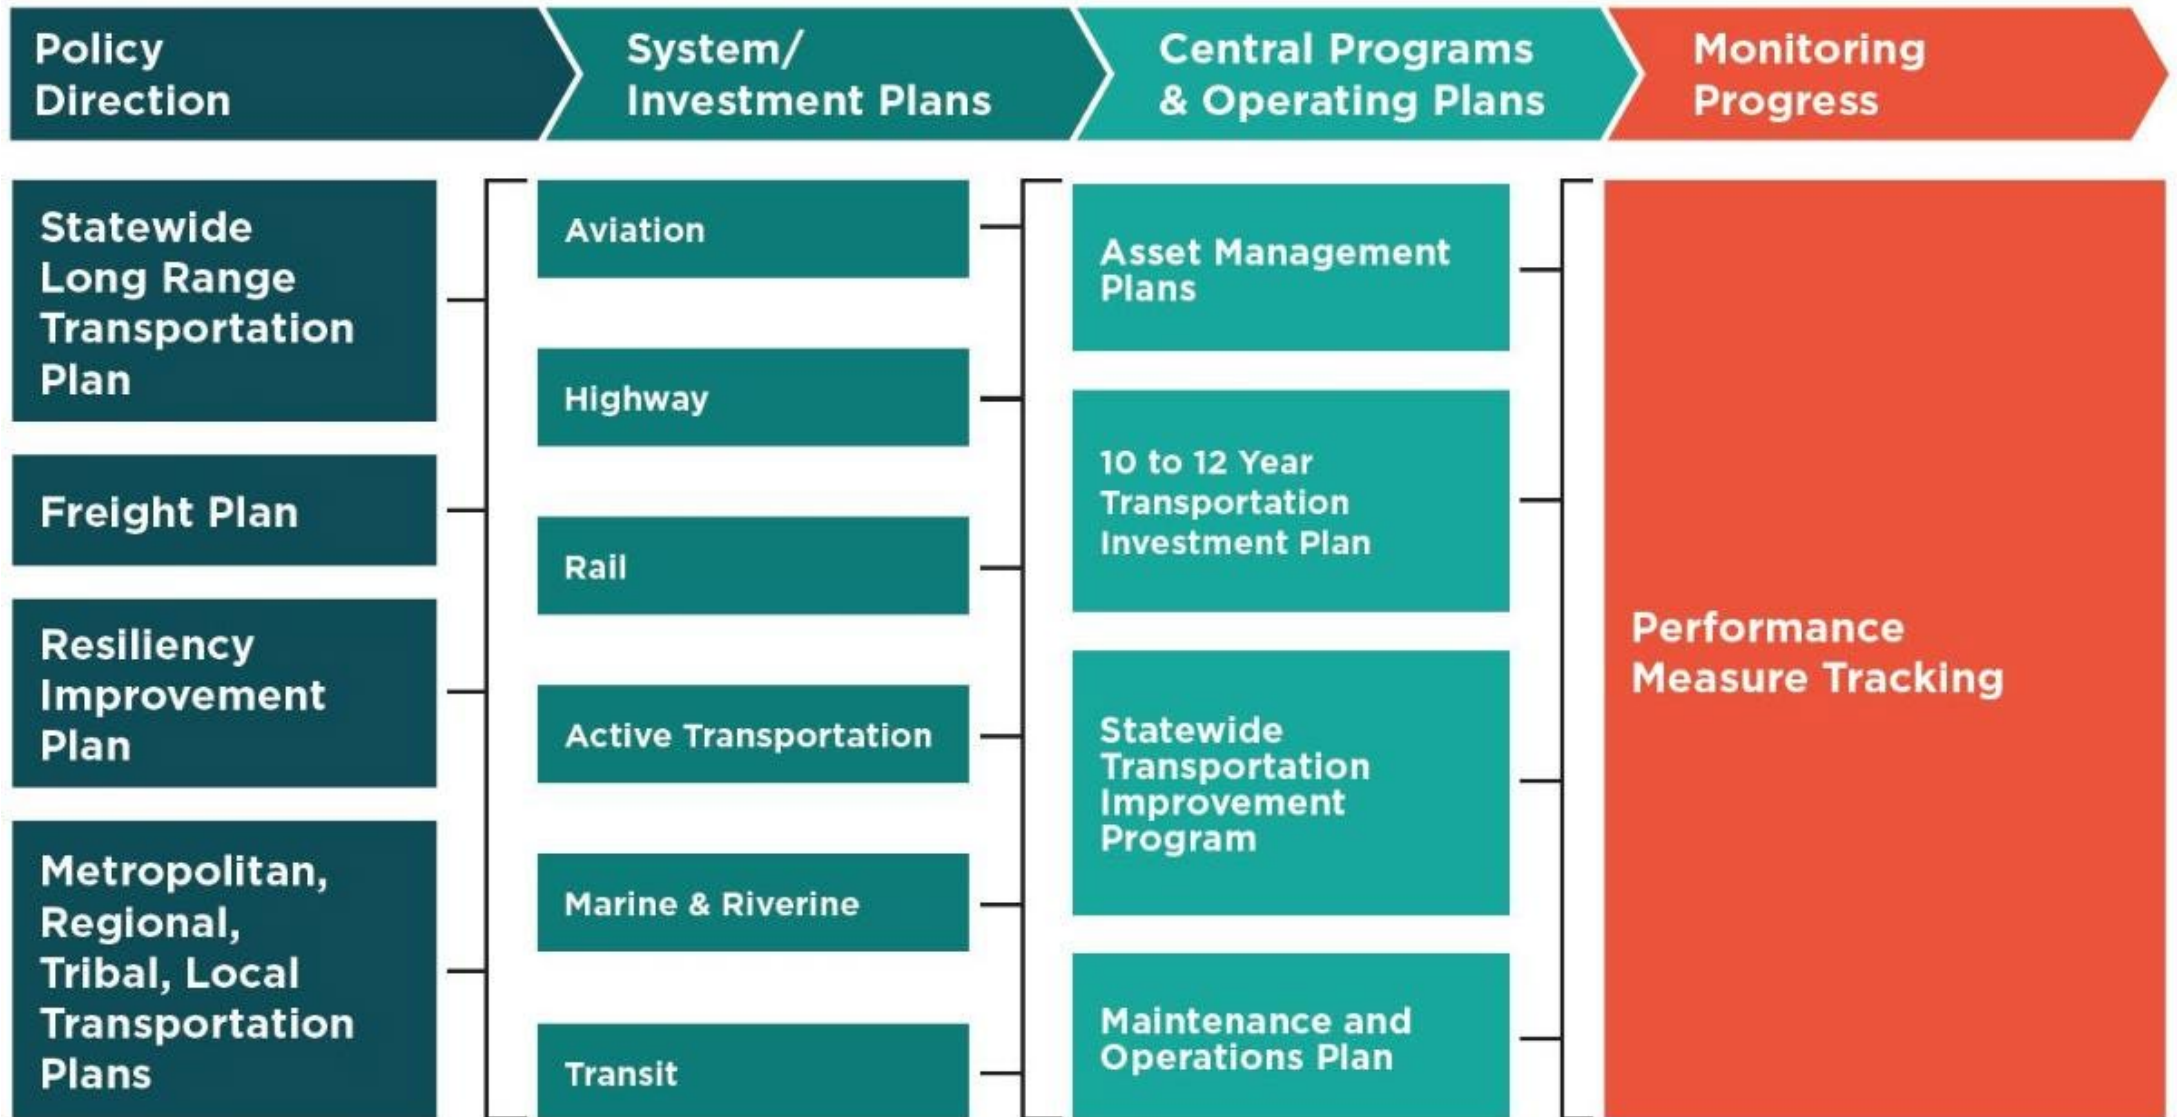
Policy Direction

System/ Investment Plans

Central Programs & Operating Plans

Monitoring Progress

Statewide Long Range Transportation Plan

Freight Plan

Resiliency Improvement Plan

Metropolitan, Regional, Tribal, Local Transportation Plans

Aviation

Highway

Rail

Active Transportation

Marine & Riverine

Transit

Asset Management Plans

10 to 12 Year Transportation Investment Plan

Statewide Transportation Improvement Program

Maintenance and Operations Plan

Performance Measure Tracking